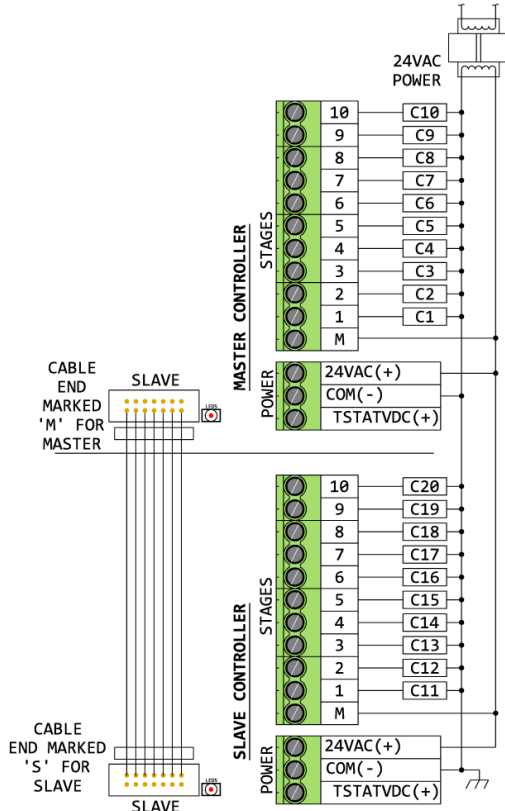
24VAC POWER

MASTER CONTROLLER

STAGES

10 C10
9 C9
8 C8
7 C7
6 C6
5 C5
4 C4
3 C3
2 C2
1 C1
M

POWER

24VAC(+)
COM(-)
TSTATVDC(+)

CABLE END MARKED 'M' FOR MASTER

SLAVE

LEDS

SLAVE CONTROLLER

STAGES

10 C20
9 C19
8 C18
7 C17
6 C16
5 C15
4 C14
3 C13
2 C12
1 C11
M

POWER

24VAC(+)
COM(-)
TSTATVDC(+)

CABLE END MARKED 'S' FOR SLAVE

LEDS

SLAVE